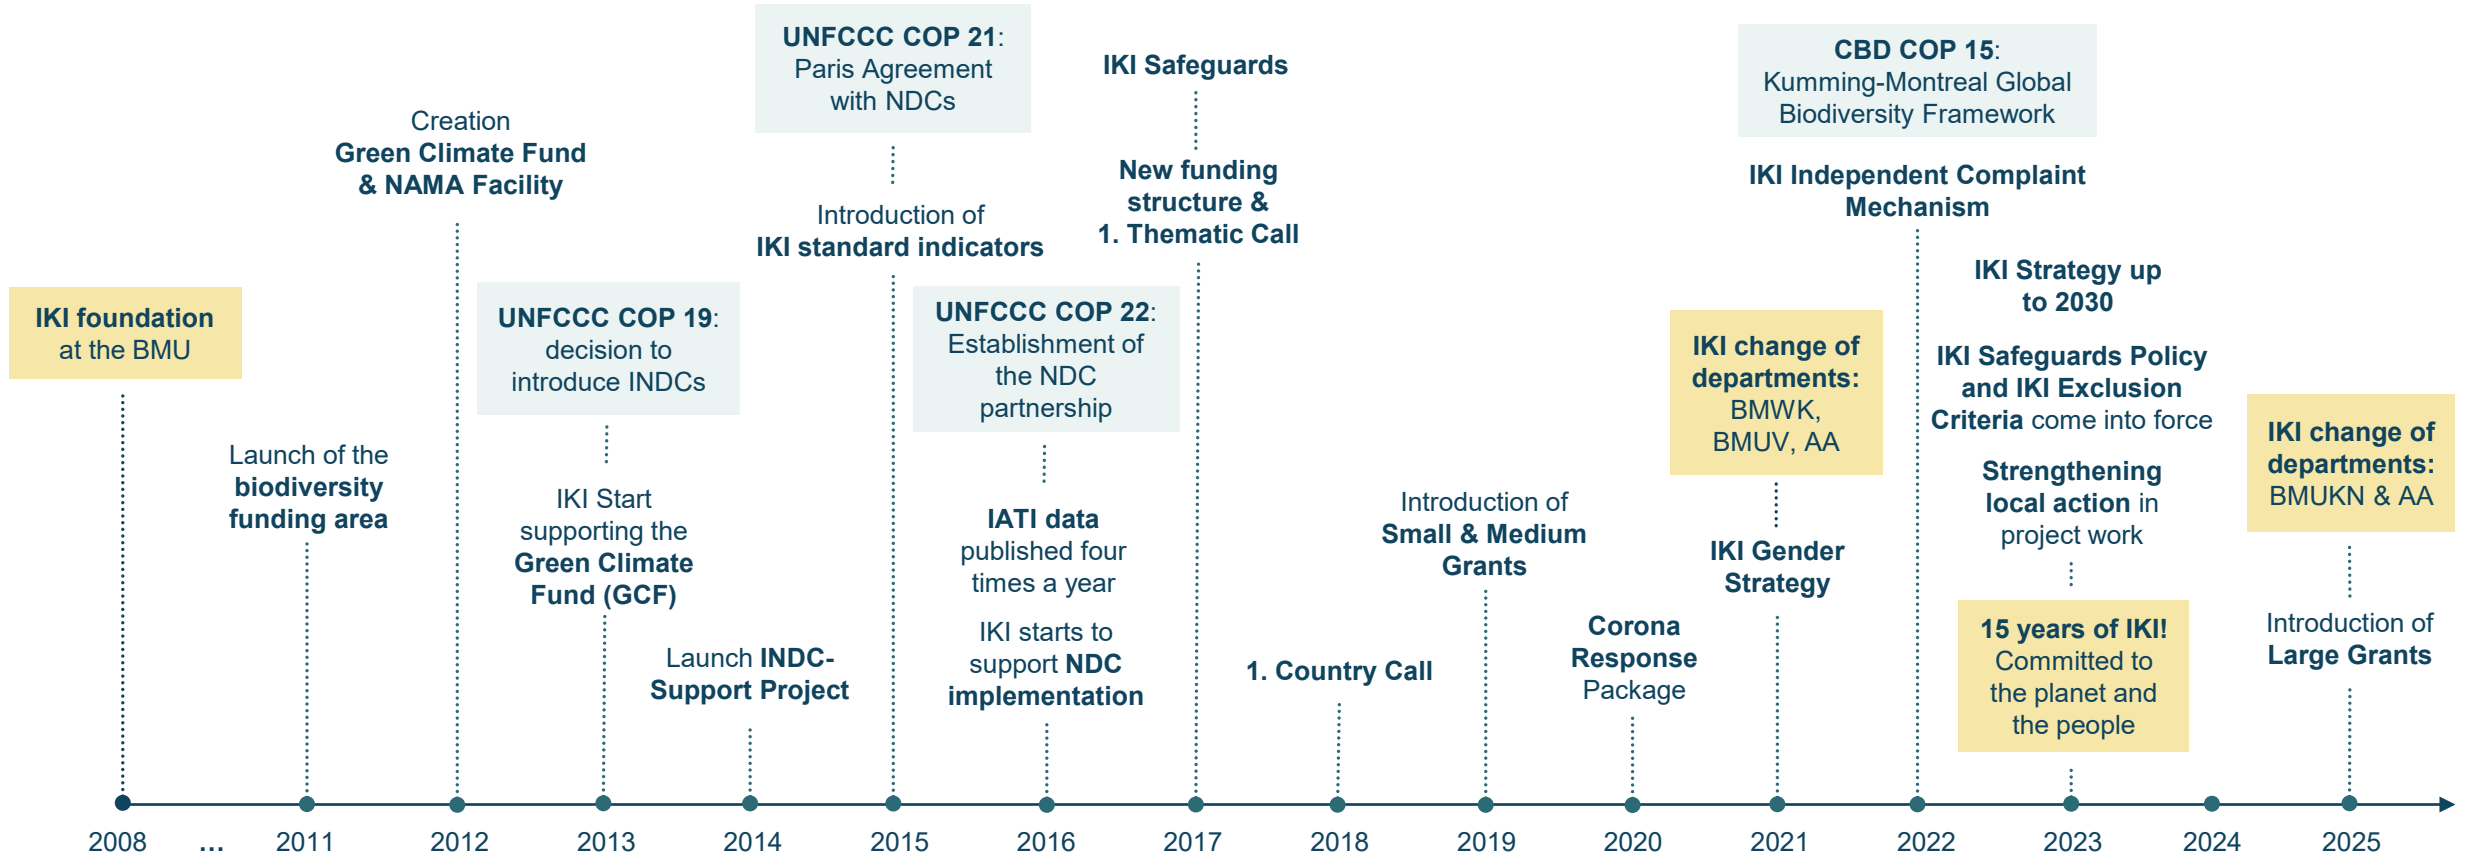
IKI foundation at the BMU

Launch of the biodiversity funding area

Creation Green Climate Fund & NAMA Facility

UNFCCC COP 19: decision to introduce INDCs

IKI Start supporting the Green Climate Fund (GCF)

Launch INDC-Support Project

UNFCCC COP 21: Paris Agreement with NDCs

Introduction of IKI standard indicators

UNFCCC COP 22: Establishment of the NDC partnership

IATI data published four times a year

IKI starts to support NDC implementation

IKI Safeguards

New funding structure & 1. Thematic Call

1. Country Call

Introduction of Small & Medium Grants

Corona Response Package

IKI change of departments: BMWK, BMUV, AA

IKI Gender Strategy

CBD COP 15: Kumming-Montreal Global Biodiversity Framework

IKI Independent Complaint Mechanism

IKI Strategy up to 2030

IKI Safeguards Policy and IKI Exclusion Criteria come into force

Strengthening local action in project work

15 years of IKI! Committed to the planet and the people

IKI change of departments: BMUKN & AA

Introduction of Large Grants

2008 ... 2011 2012 2013 2014 2015 2016 2017 2018 2019 2020 2021 2022 2023 2024 2025